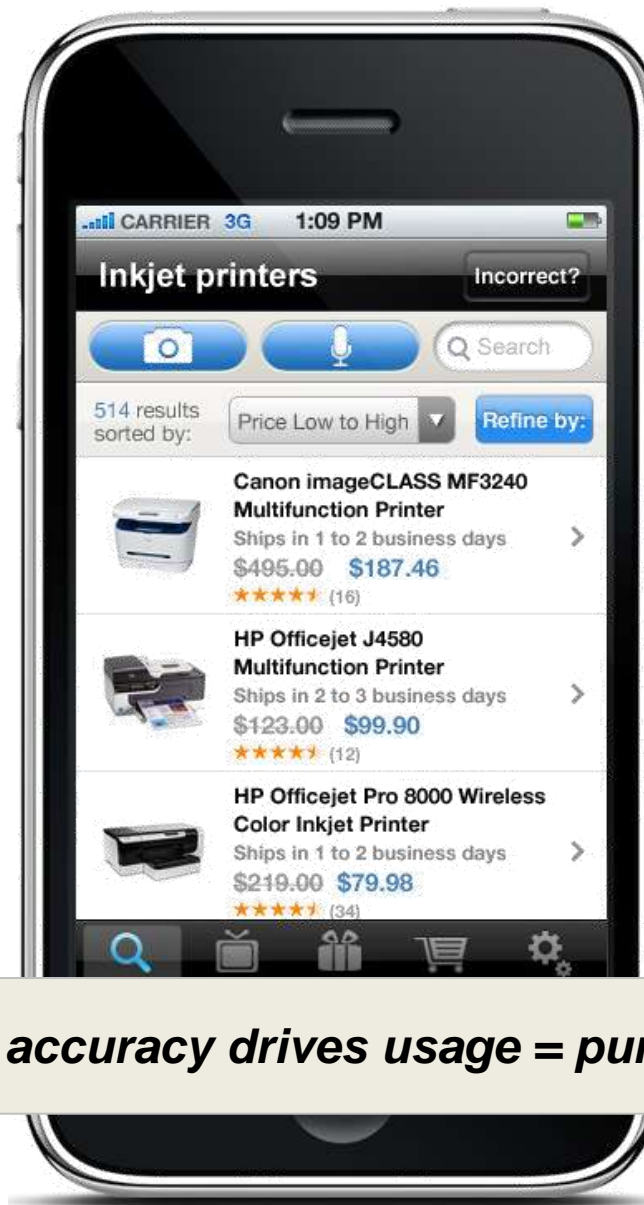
CARRIER 3G 1:09 PM

Inkjet printers

Incorrect?

Search

514 results sorted by:

Price Low to High

Refine by:

Canon imageCLASS MF3240 Multifunction Printer
Ships in 1 to 2 business days
$495.00 $187.46
(16)

HP Officejet J4580 Multifunction Printer
Ships in 2 to 3 business days
$123.00 $99.90
(12)

HP Officejet Pro 8000 Wireless Color Inkjet Printer
Ships in 1 to 2 business days
$219.00 $79.98
(34)

accuracy drives usage = pur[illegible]